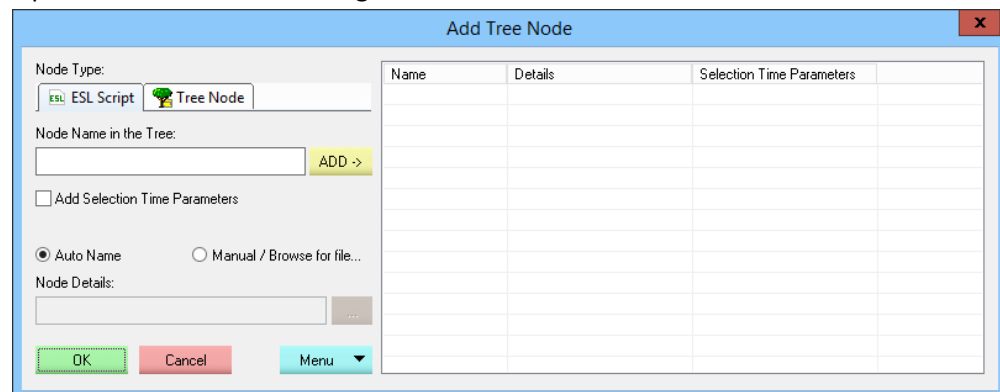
Add Tree Node

Node Type:

ESL ESL Script | Tree Node

Node Name in the Tree:

ADD ->

Add Selection Time Parameters

Auto Name

Manual / Browse for file...

Node Details:

...

OK

Cancel

Menu

| Name | Details | Selection Time Parameters |
|---|---|---|